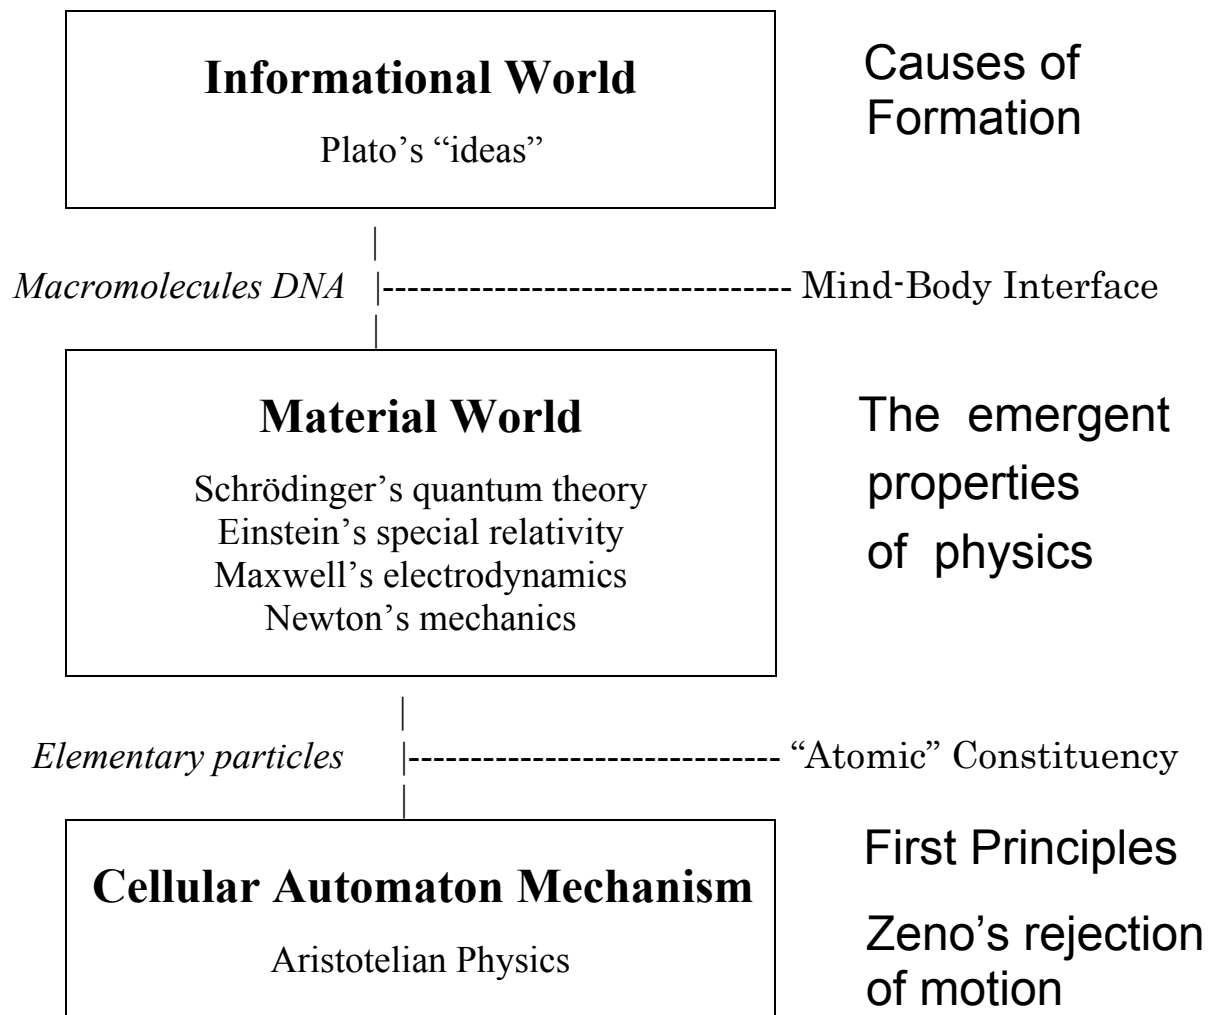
**Informational World**

Plato's "ideas"

Causes of Formation

*Macromolecules DNA* |-------------------------------- Mind-Body Interface

**Material World**

Schrödinger's quantum theory
Einstein's special relativity
Maxwell's electrodynamics
Newton's mechanics

The emergent properties of physics

*Elementary particles* |----------------------------- "Atomic" Constituency

**Cellular Automaton Mechanism**

Aristotelian Physics

First Principles

Zeno's rejection of motion